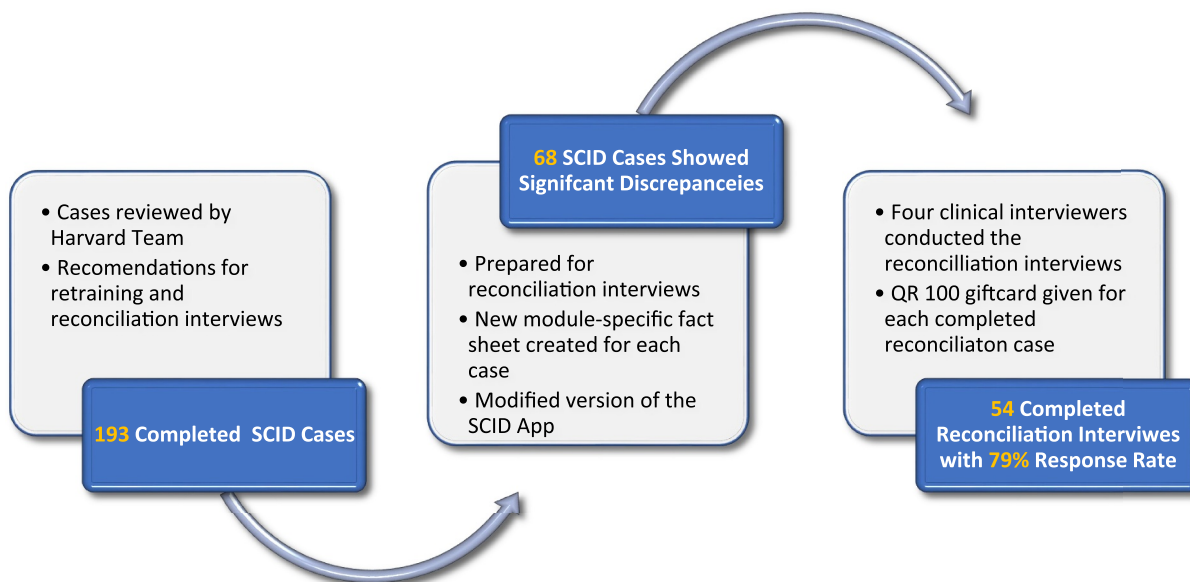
• Cases reviewed by Harvard Team
• Recomendations for retraining and reconciliation interviews

193 Completed SCID Cases

68 SCID Cases Showed Signifcant Discrepanceies

• Prepared for reconciliation interviews
• New module-specific fact sheet created for each case
• Modified version of the SCID App

• Four clinical interviewers conducted the reconcilliation interviews
• QR 100 giftcard given for each completed reconciliaton case

54 Completed Reconciliation Interviwes with 79% Response Rate